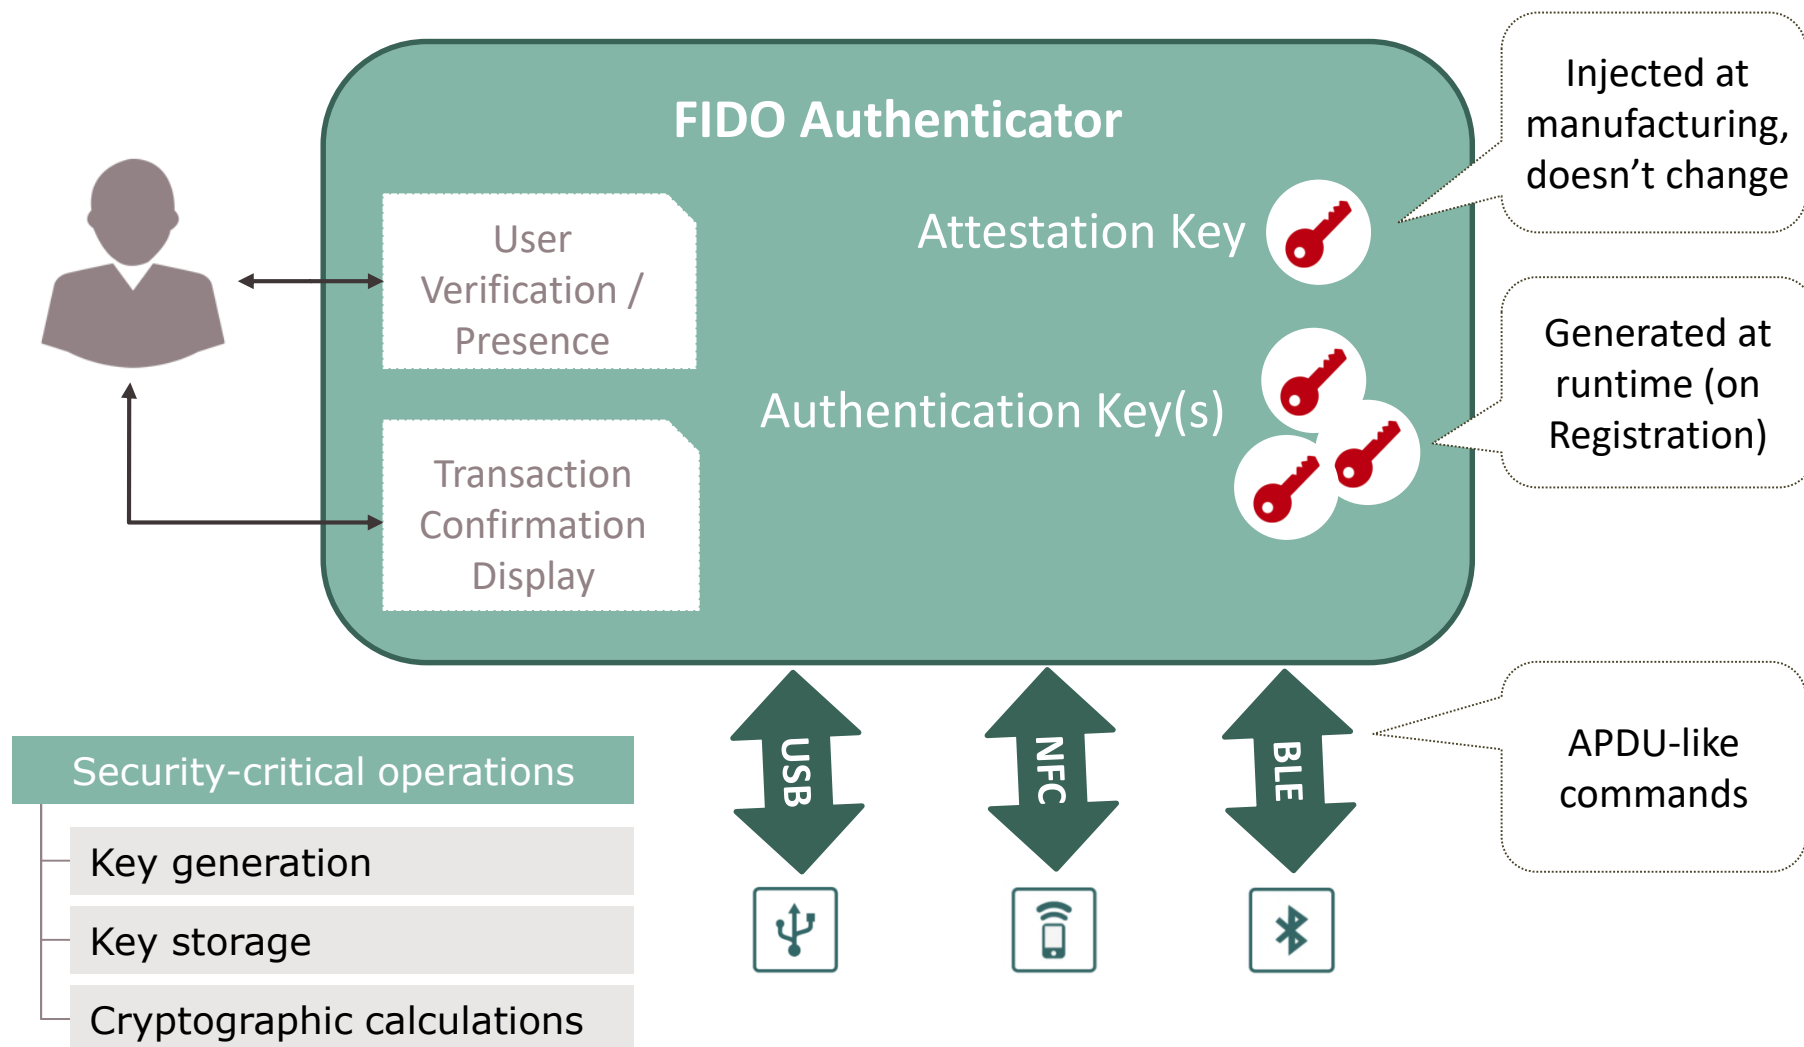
FIDO Authenticator

User Verification / Presence

Transaction Confirmation Display

Attestation Key

Authentication Key(s)

Injected at manufacturing, doesn’t change

Generated at runtime (on Registration)

APDU-like commands

USB

NFC

BLE

Security-critical operations

Key generation

Key storage

Cryptographic calculations